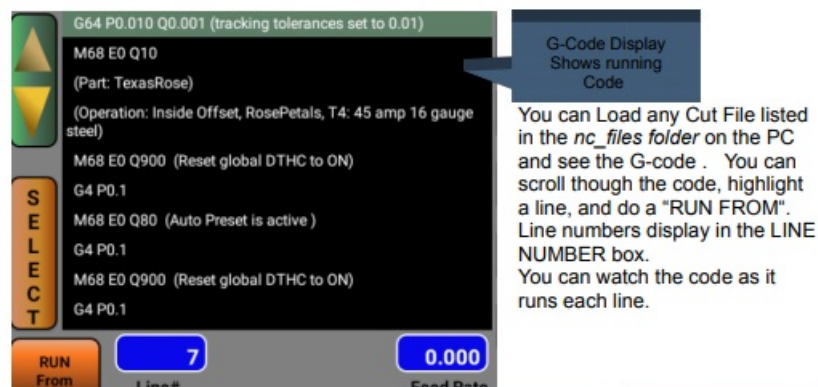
G64 P0.010 Q0.001 (tracking tolerances set to 0.01)

M68 E0 Q10

(Part: TexasRose)

(Operation: Inside Offset, RosePetals, T4: 45 amp 16 gauge steel)

M68 E0 Q900 (Reset global DTHC to ON)

G4 P0.1

M68 E0 Q80 (Auto Preset is active )

G4 P0.1

M68 E0 Q900 (Reset global DTHC to ON)

G4 P0.1

SELECT

RUN From

7

Line#

0.000

Feed Rate

G-Code Display Shows running Code

You can Load any Cut File listed in the *nc_files folder* on the PC and see the G-code . You can scroll though the code, highlight a line, and do a "RUN FROM". Line numbers display in the LINE NUMBER box.
You can watch the code as it runs each line.